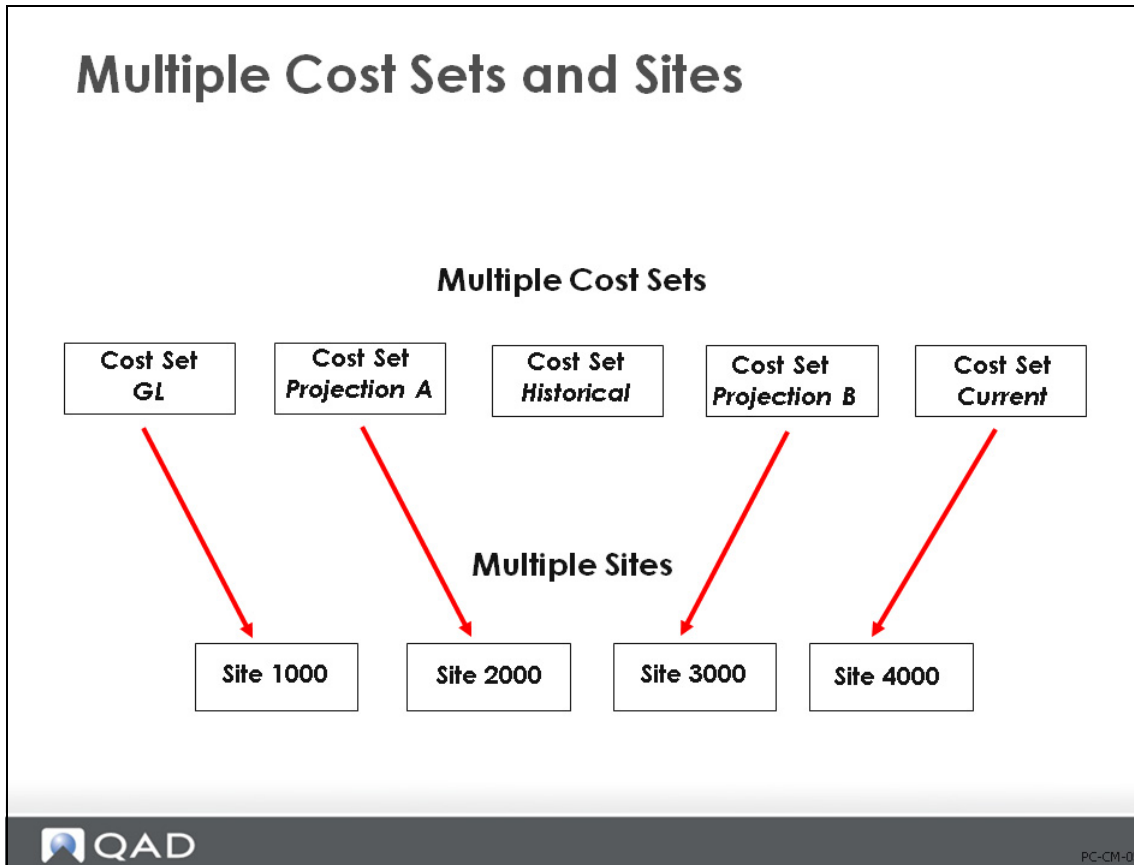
Multiple Cost Sets and Sites

Multiple Cost Sets

Cost Set
GL

Cost Set
Projection A

Cost Set
Historical

Cost Set
Projection B

Cost Set
Current

Multiple Sites

Site 1000

Site 2000

Site 3000

Site 4000

QAD

PC-CM-0